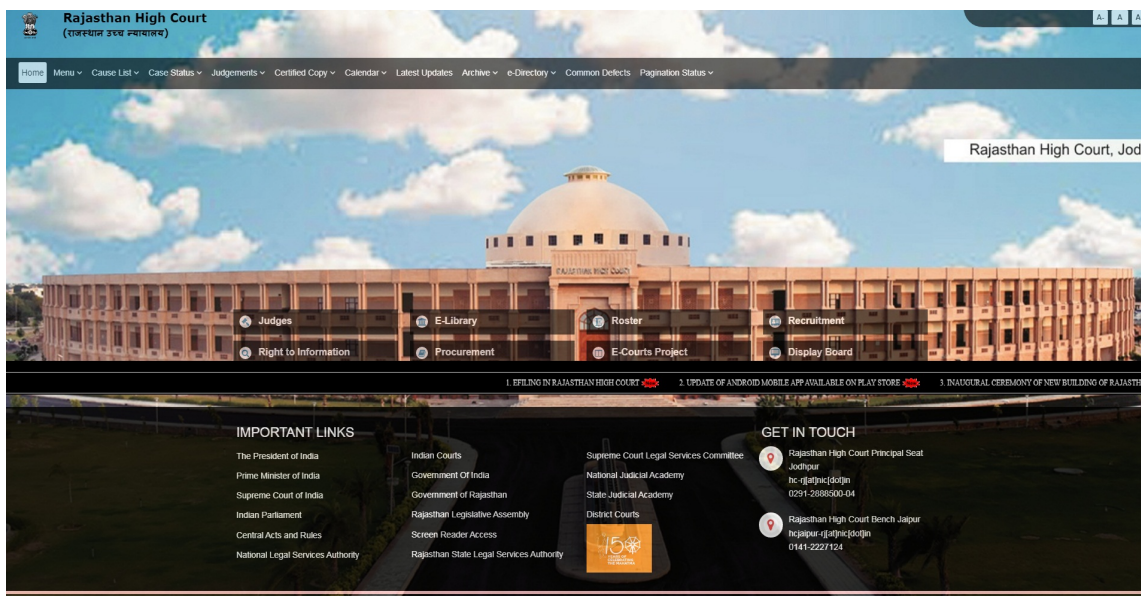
Rajasthan High Court
(राजस्थान उच्च न्यायालय)

A- A A

Home Menu ⌄ Cause List ⌄ Case Status ⌄ Judgements ⌄ Certified Copy ⌄ Calendar ⌄ Latest Updates Archive ⌄ e-Directory ⌄ Common Defects Pagination Status ⌄

Rajasthan High Court, Jod

RAJASTHAN HIGH COURT

Judges
E-Library
Roster
Recruitment
Right to Information
Procurement
E-Courts Project
Display Board

1. EFILING IN RAJASTHAN HIGH COURT NEW 2. UPDATE OF ANDROID MOBILE APP AVAILABLE ON PLAY STORE NEW 3. INAUGURAL CEREMONY OF NEW BUILDING OF RAJASTH

IMPORTANT LINKS
The President of India
Prime Minister of India
Supreme Court of India
Indian Parliament
Central Acts and Rules
National Legal Services Authority
Indian Courts
Government Of India
Government of Rajasthan
Rajasthan Legislative Assembly
Screen Reader Access
Rajasthan State Legal Services Authority
Supreme Court Legal Services Committee
National Judicial Academy
State Judicial Academy
District Courts

GET IN TOUCH
Rajasthan High Court Principal Seat Jodhpur
hc-rj[at]nic[dot]in
0291-2888500-04
Rajasthan High Court Bench Jaipur
hcjaipur-rj[at]nic[dot]in
0141-2227124